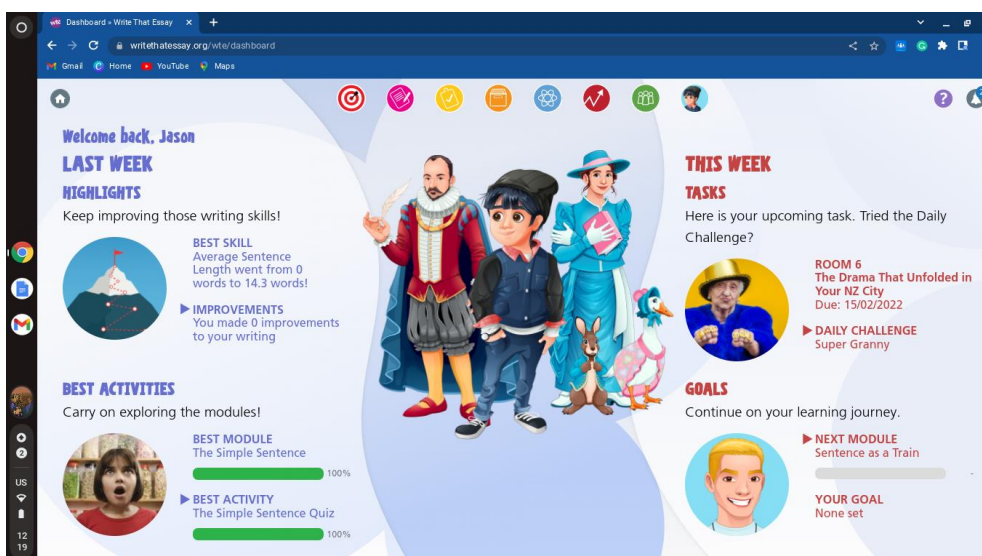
Dashboard » Write That Essay ×
writethatessay.org/wte/dashboard
Gmail Home YouTube Maps

Welcome back, Jason
LAST WEEK
HIGHLIGHTS
Keep improving those writing skills!

BEST SKILL
Average Sentence Length went from 0 words to 14.3 words!

▶ IMPROVEMENTS
You made 0 improvements to your writing

BEST ACTIVITIES
Carry on exploring the modules!

BEST MODULE
The Simple Sentence
100%

▶ BEST ACTIVITY
The Simple Sentence Quiz
100%

THIS WEEK
TASKS
Here is your upcoming task. Tried the Daily Challenge?

ROOM 6
The Drama That Unfolded in Your NZ City
Due: 15/02/2022

▶ DAILY CHALLENGE
Super Granny

GOALS
Continue on your learning journey.

▶ NEXT MODULE
Sentence as a Train
-

YOUR GOAL
None set

US
12
19